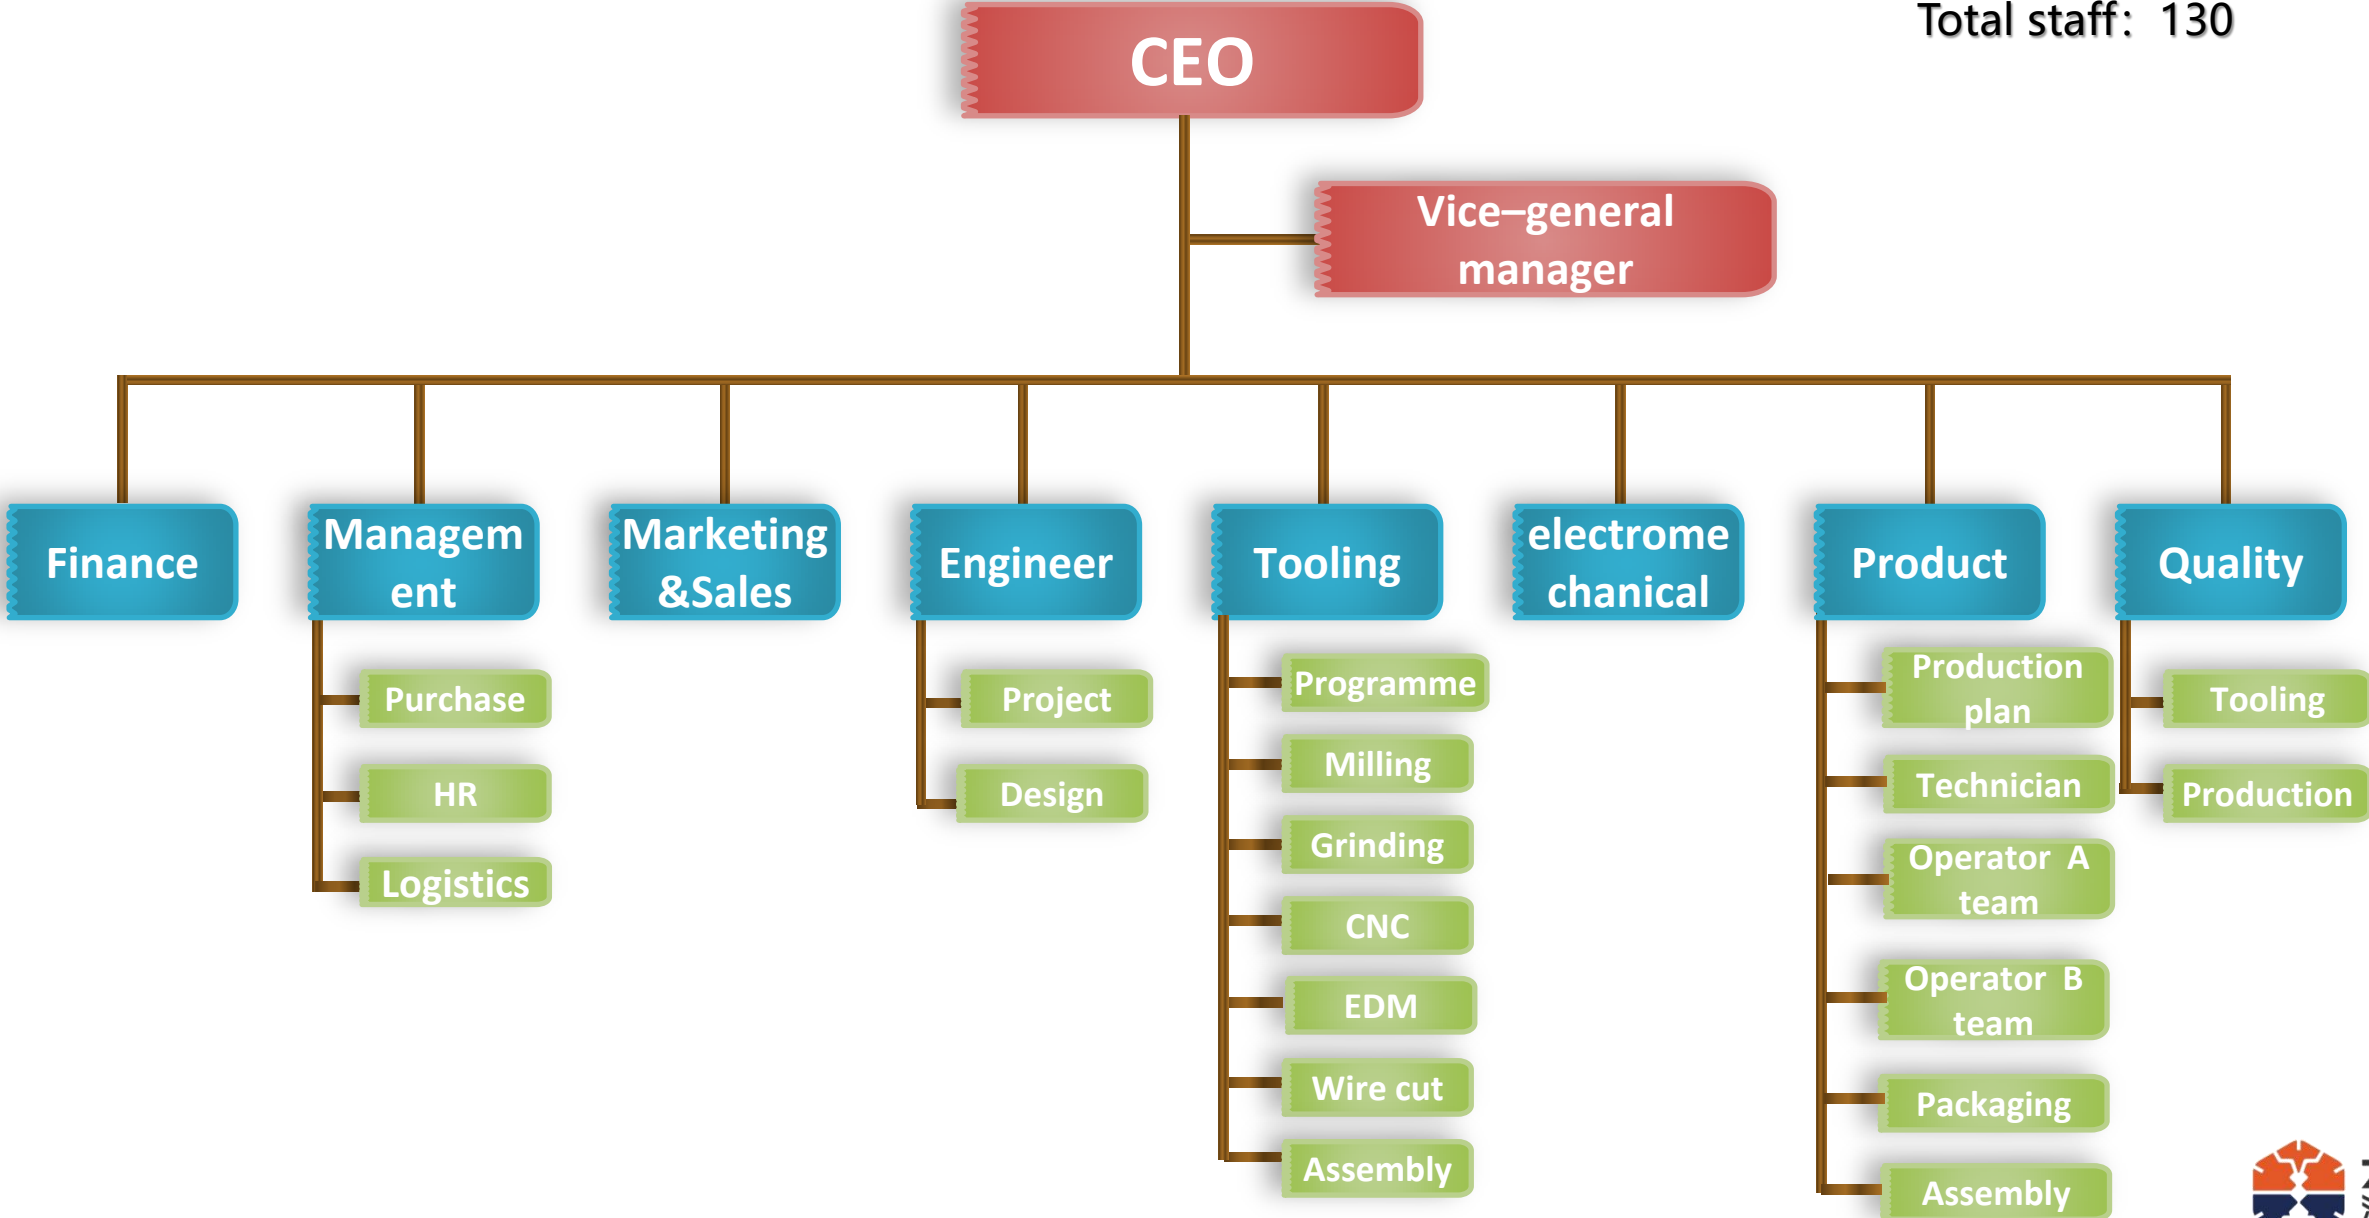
Total staff: 130

CEO

Vice–general manager

Finance

Managem ent

Purchase

HR

Logistics

Marketing &Sales

Engineer

Project

Design

Tooling

Programme

Milling

Grinding

CNC

EDM

Wire cut

Assembly

electrome chanical

Product

Production plan

Technician

Operator A team

Operator B team

Packaging

Assembly

Quality

Tooling

Production